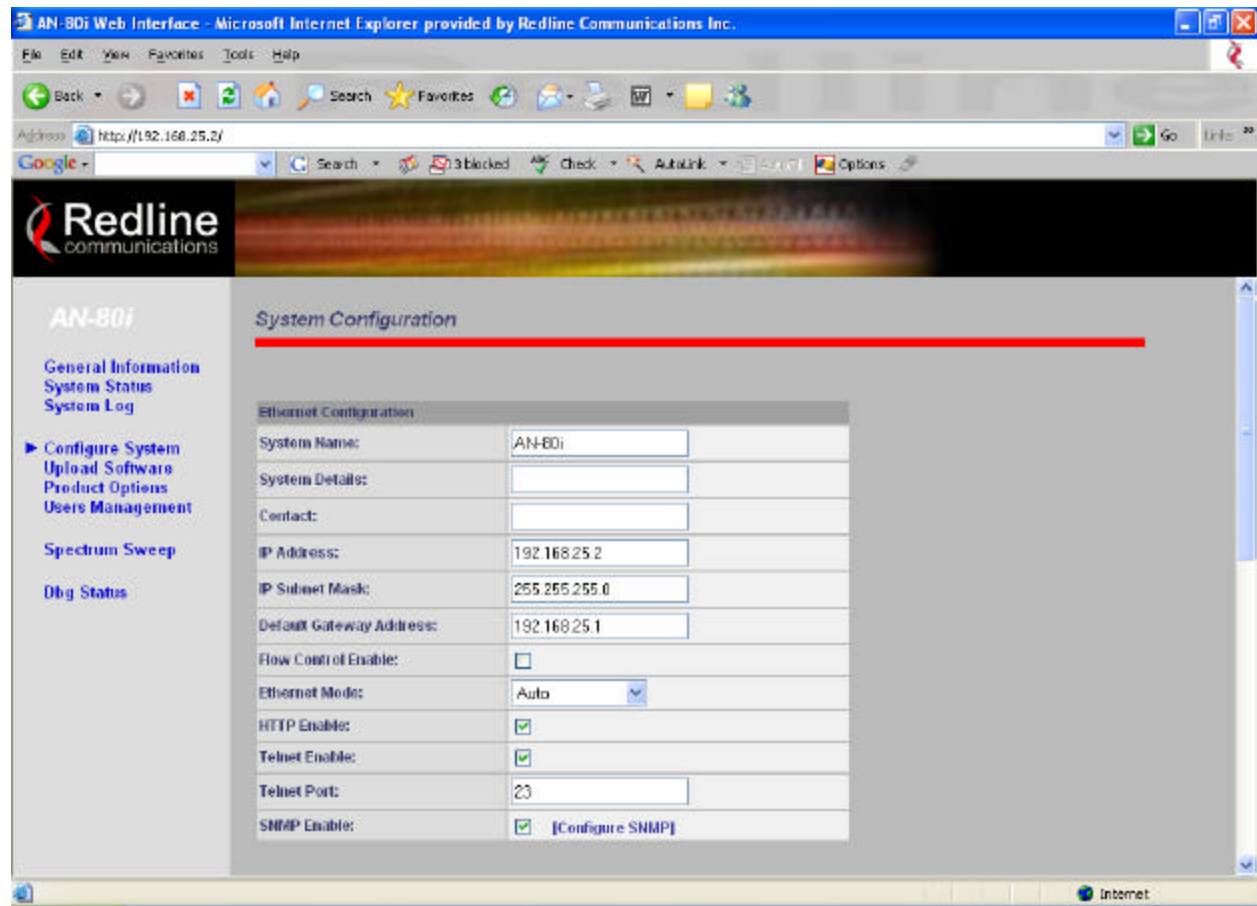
AN-80i Web Interface - Microsoft Internet Explorer provided by Redline Communications Inc.

File Edit View Favorites Tools Help

Back Search Favorites

Address http://192.168.25.2/ Go Links

Google Search 3 blocked Check AutoLink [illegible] Options

Redline communications

AN-80i

General Information
System Status
System Log

Configure System
Upload Software
Product Options
Users Management

Spectrum Sweep

Dbg Status

System Configuration

| Ethernet Configuration | |
|---|---|
| System Name: | AN-80i |
| System Details: | |
| Contact: | |
| IP Address: | 192.168.25.2 |
| IP Subnet Mask: | 255.255.255.0 |
| Default Gateway Address: | 192.168.25.1 |
| Flow Control Enable: | ☐ |
| Ethernet Mode: | Auto |
| HTTP Enable: | ☑ |
| Telnet Enable: | ☑ |
| Telnet Port: | 23 |
| SNMP Enable: | ☑ [Configure SNMP] |

Internet